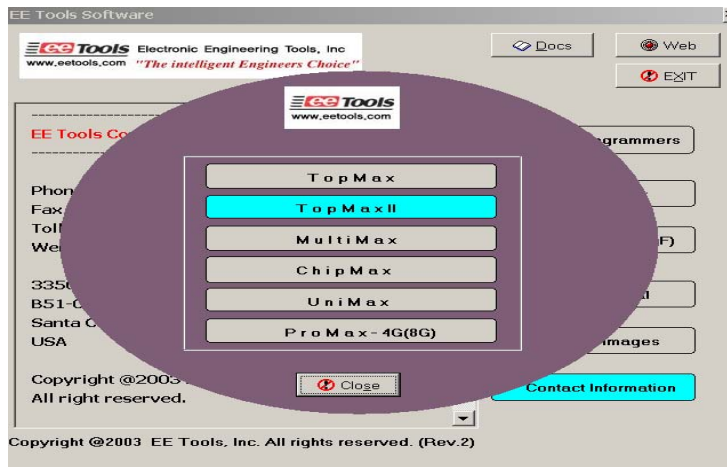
EE Tools Software

EE Tools Electronic Engineering Tools, Inc
www.eetools.com "The intelligent Engineers Choice"

Docs

Web

EXIT

EE Tools Co

Phon
Fax
Tol
We

335
B51-
Santa C
USA

Copyright @2003
All right reserved.

EE Tools
www.eetools.com

TopMax

TopMaxII

MultiMax

ChipMax

UniMax

ProMax-4G(8G)

Close

grammers

F)

images

Contact Information

Copyright @2003 EE Tools, Inc. All rights reserved. (Rev.2)